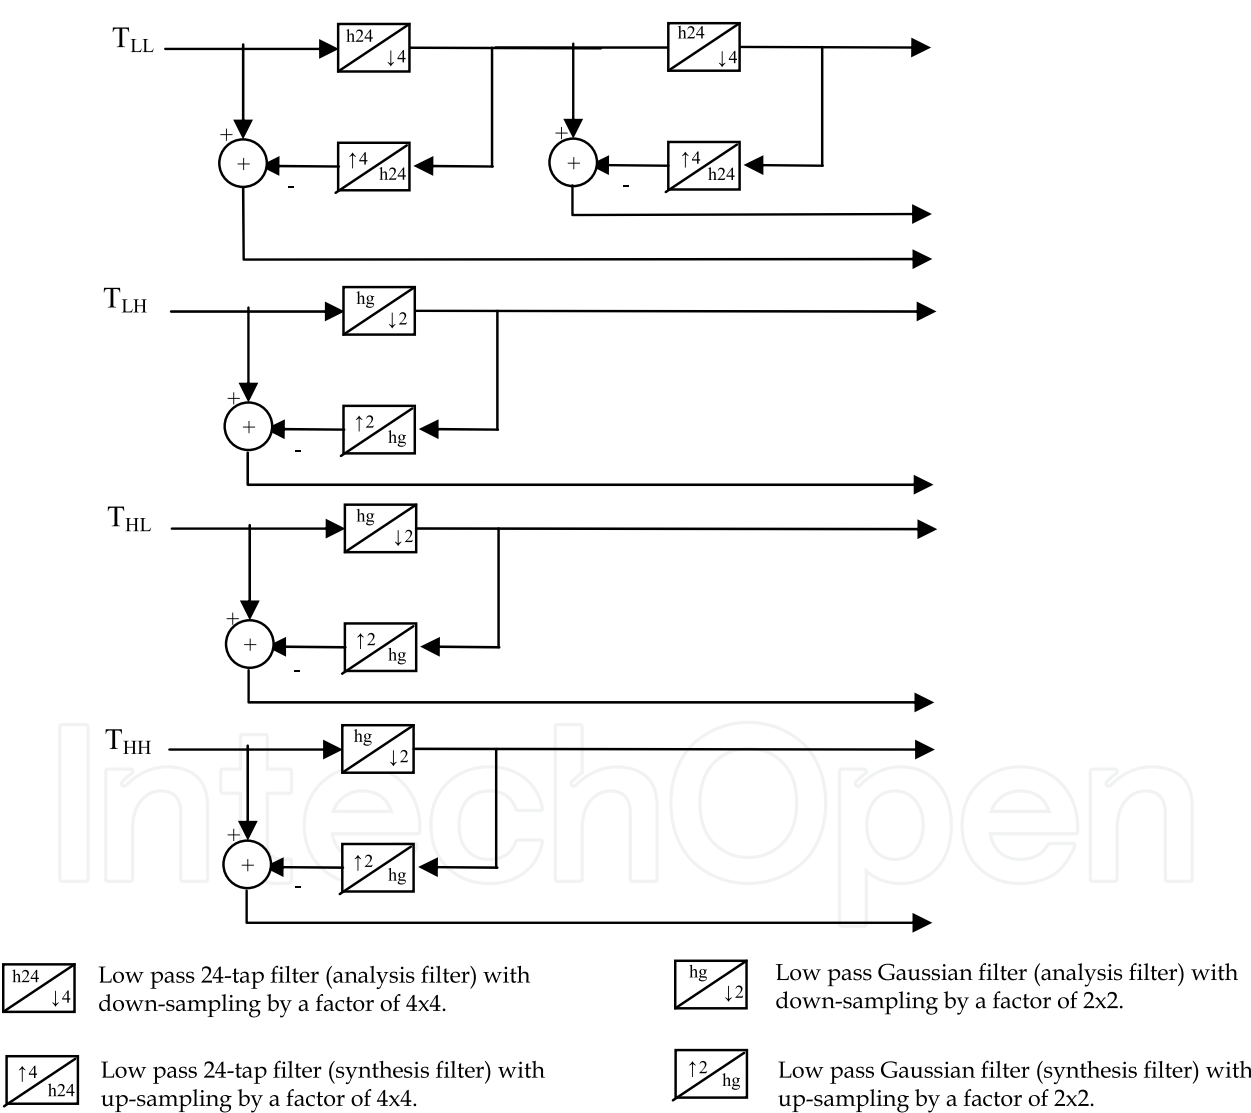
$T_{LL}$

h24 ↓4

h24 ↓4

+

+

-

↑4 h24

+

+

-

↑4 h24

$T_{LH}$

hg ↓2

+

+

-

↑2 hg

$T_{HL}$

hg ↓2

+

+

-

↑2 hg

$T_{HH}$

hg ↓2

+

+

-

↑2 hg

IntechOpen

h24 ↓4 Low pass 24-tap filter (analysis filter) with down-sampling by a factor of 4x4.

hg ↓2 Low pass Gaussian filter (analysis filter) with down-sampling by a factor of 2x2.

↑4 h24 Low pass 24-tap filter (synthesis filter) with up-sampling by a factor of 4x4.

↑2 hg Low pass Gaussian filter (synthesis filter) with up-sampling by a factor of 2x2.